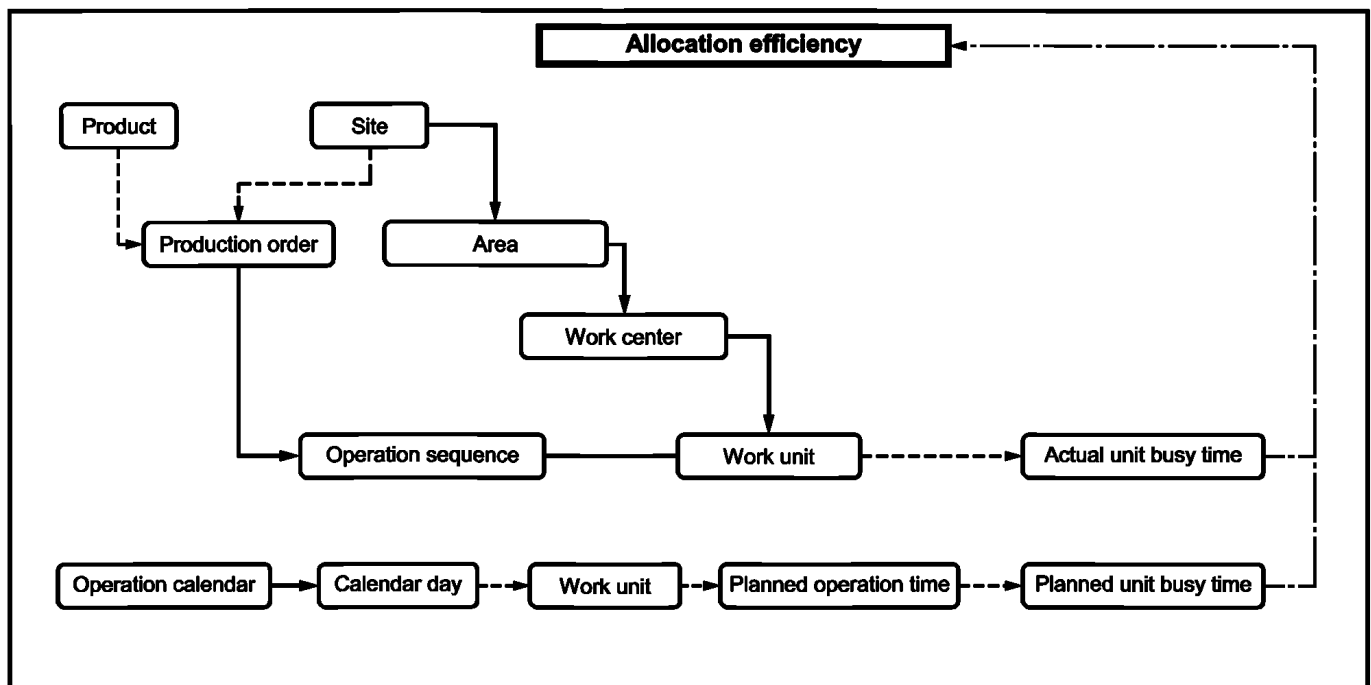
Allocation efficiency

Product

Site

Production order

Area

Work center

Operation sequence

Work unit

Actual unit busy time

Operation calendar

Calendar day

Work unit

Planned operation time

Planned unit busy time